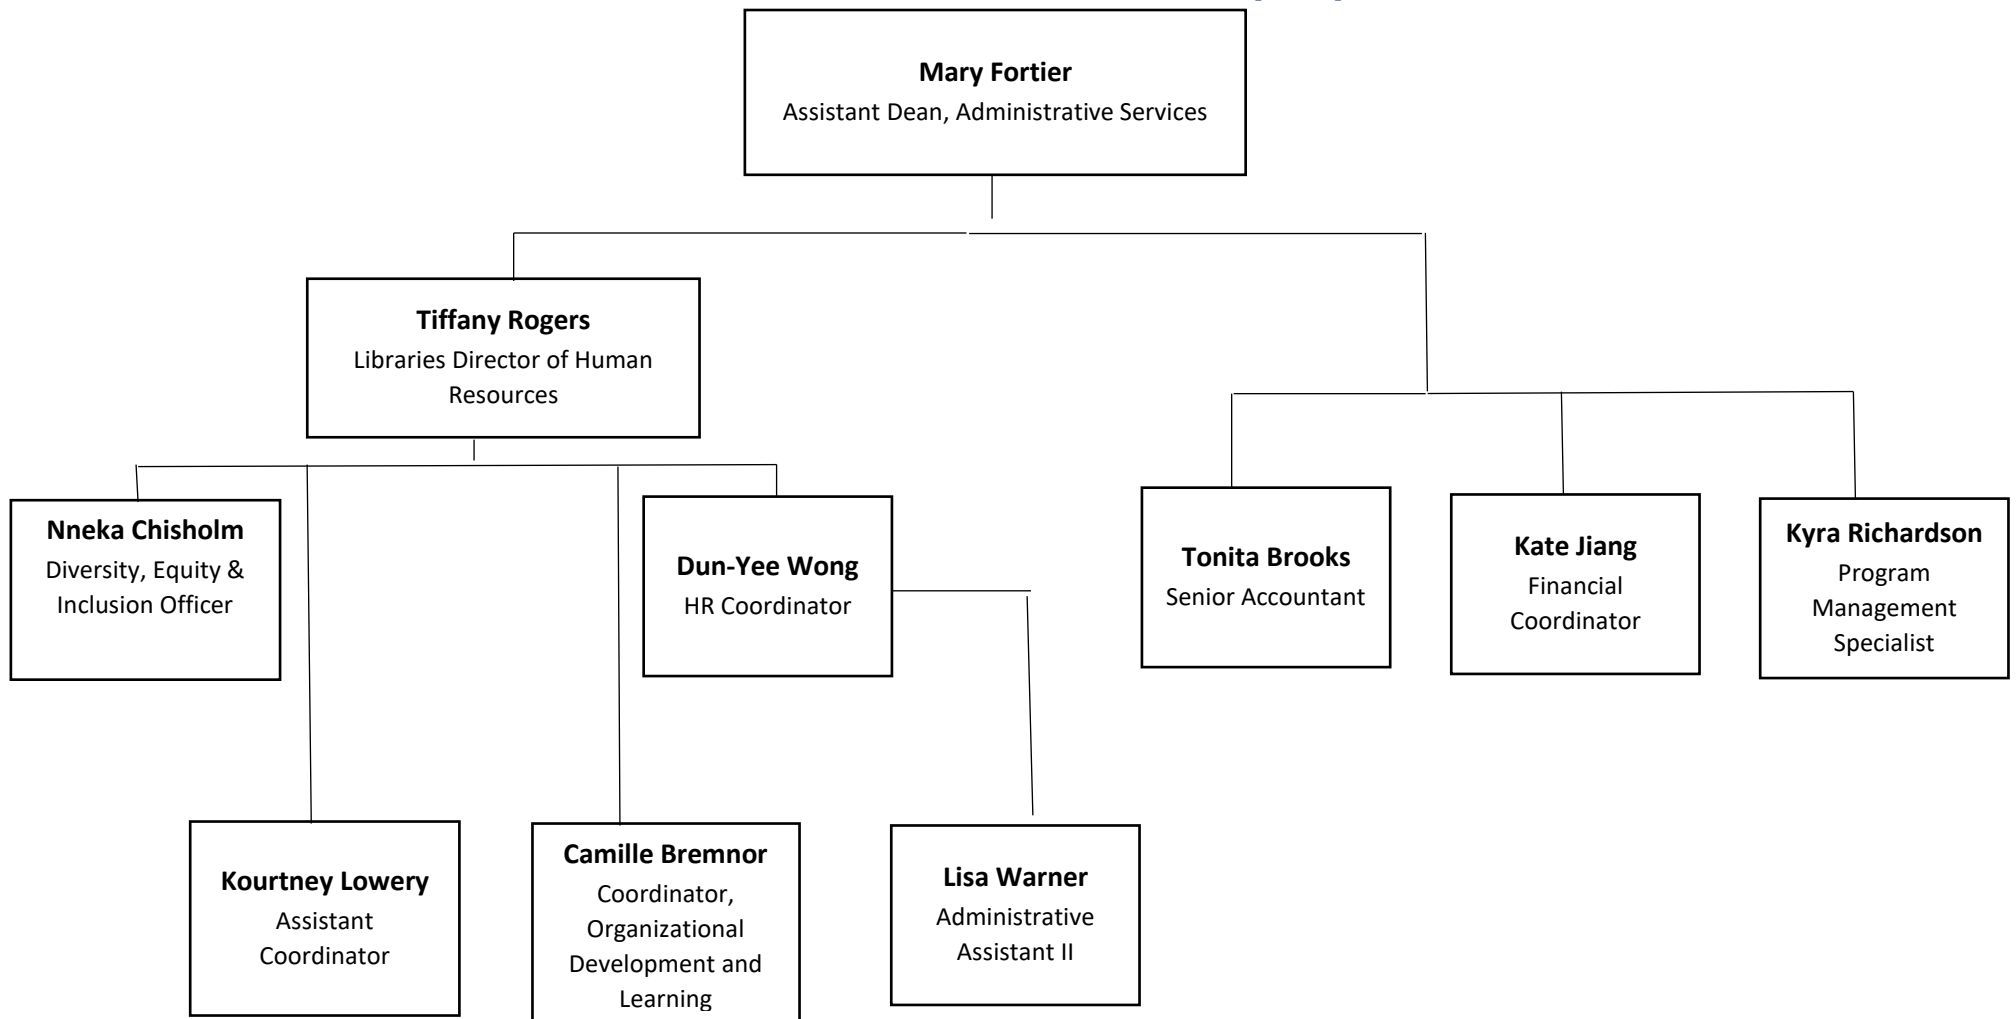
**Mary Fortier**
Assistant Dean, Administrative Services

**Tiffany Rogers**
Libraries Director of Human Resources

**Nneka Chisholm**
Diversity, Equity & Inclusion Officer

**Dun-Yee Wong**
HR Coordinator

**Tonita Brooks**
Senior Accountant

**Kate Jiang**
Financial Coordinator

**Kyra Richardson**
Program Management Specialist

**Kourtney Lowery**
Assistant Coordinator

**Camille Bremnor**
Coordinator, Organizational Development and Learning

**Lisa Warner**
Administrative Assistant II